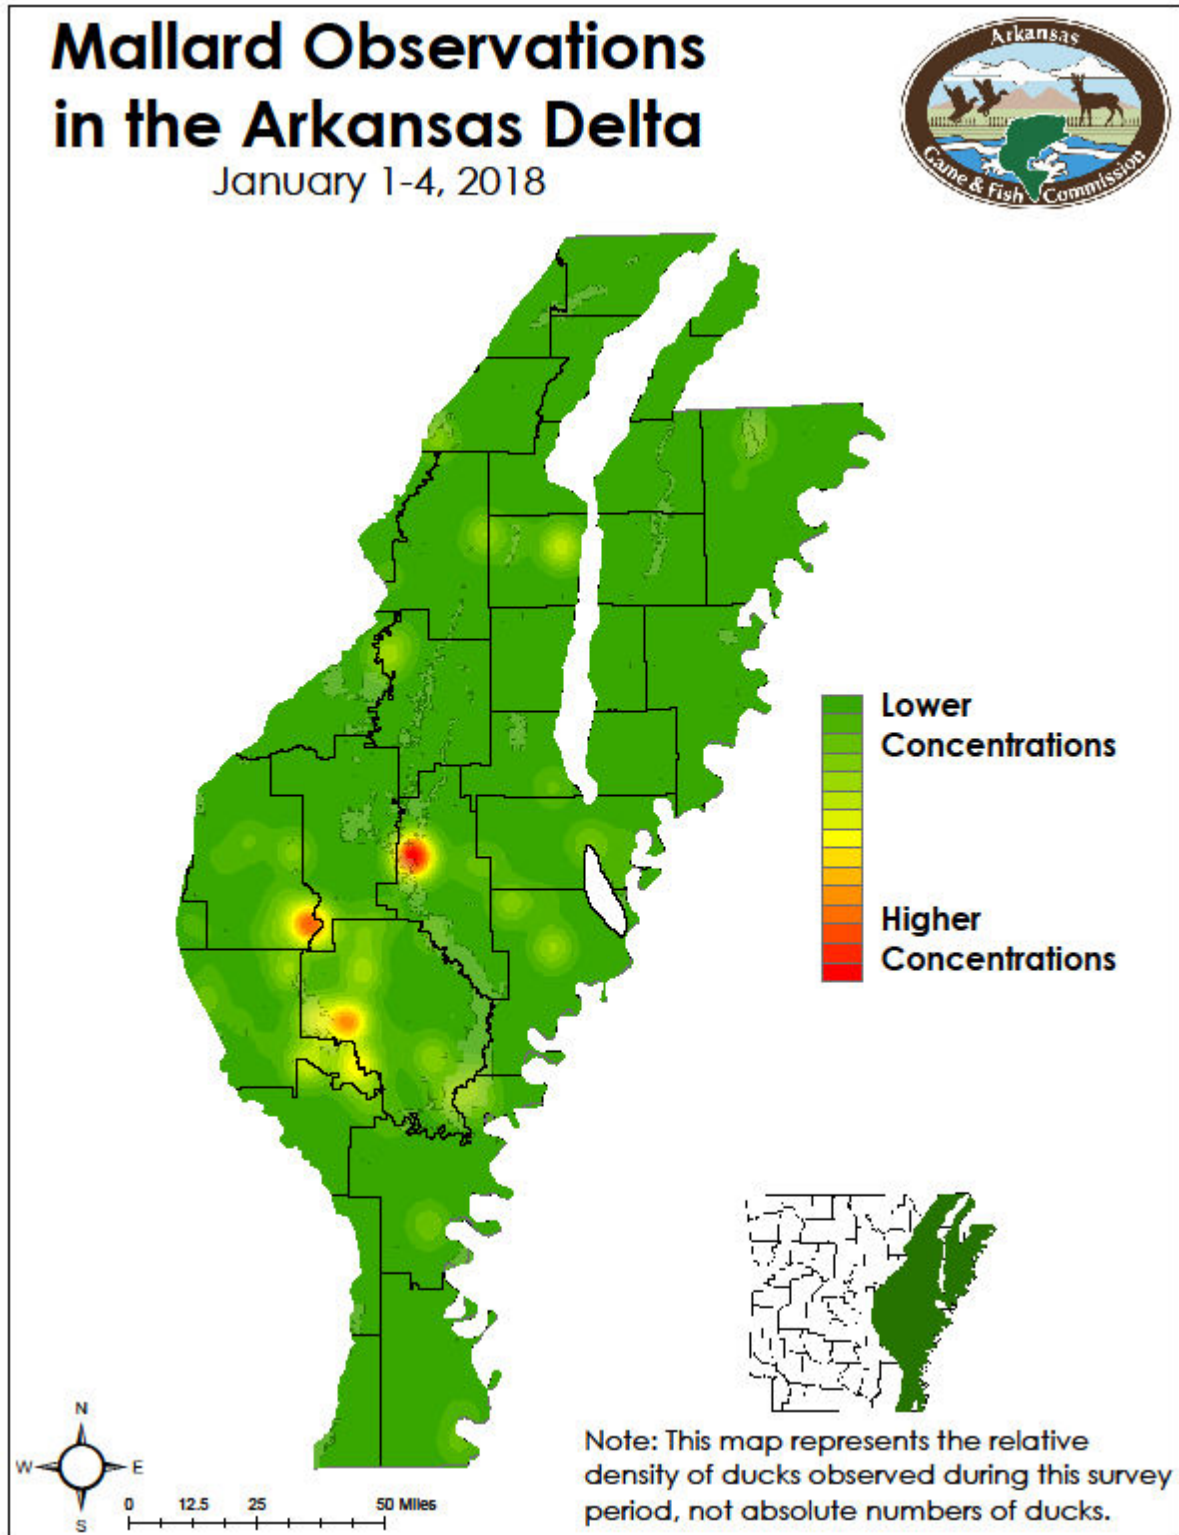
Mallard Observations in the Arkansas Delta
January 1-4, 2018

Arkansas
Game & Fish Commission

Lower Concentrations

Higher Concentrations

N
W
E
S

0 12.5 25 50 Miles

Note: This map represents the relative density of ducks observed during this survey period, not absolute numbers of ducks.